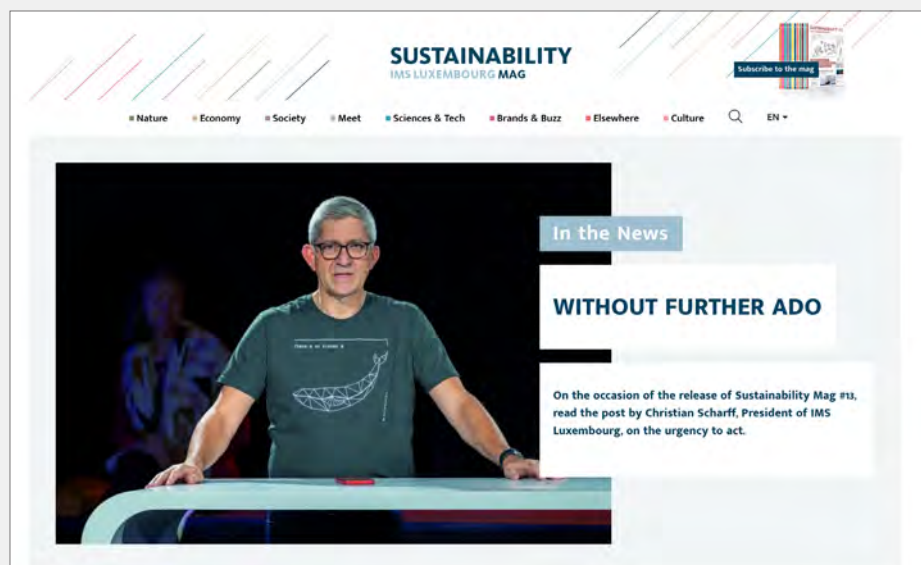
SUSTAINABILITY
IMS LUXEMBOURG MAG

Subscribe to the mag

Nature Economy Society Meet Sciences & Tech Brands & Buzz Elsewhere Culture EN

In the News

WITHOUT FURTHER ADO

On the occasion of the release of Sustainability Mag #13, read the post by Christian Scharff, President of IMS Luxembourg, on the urgency to act.